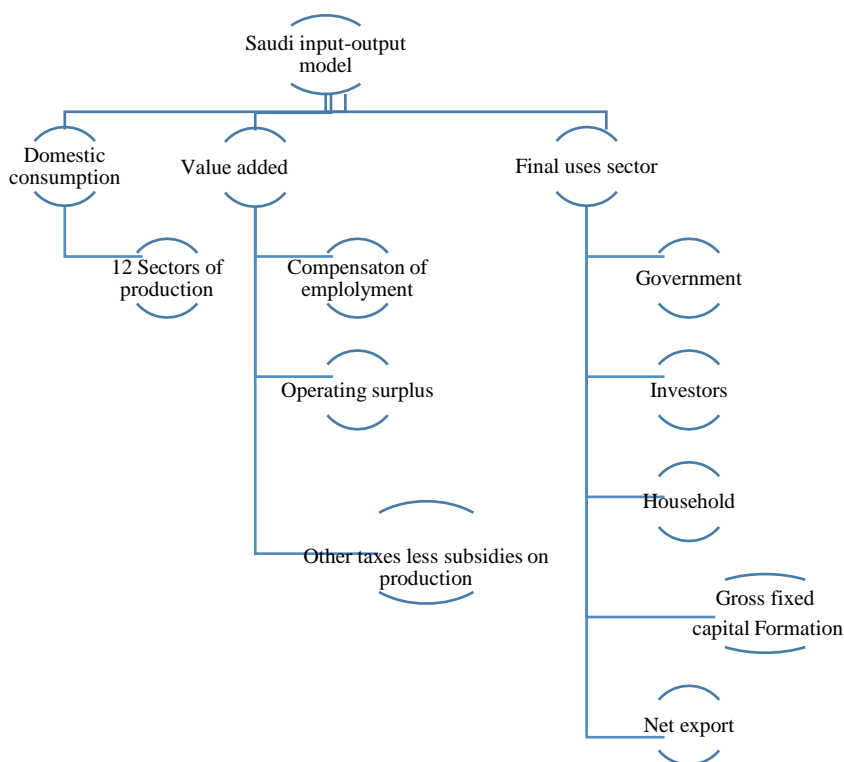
Saudi input-output model

Domestic consumption

Value added

Final uses sector

12 Sectors of production

Compensaton of emplolyment

Operating surplus

Other taxes less subsidies on production

Government

Investors

Household

Gross fixed capital Formation

Net export